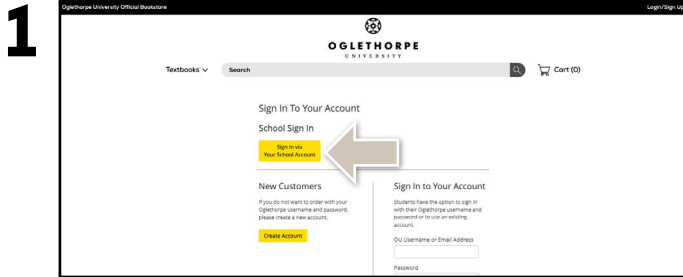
1

Oglethorpe University Official Bookstore

Login/Sign Up

OGLETHORPE
UNIVERSITY

Textbooks

Search

Cart (0)

Sign In To Your Account

School Sign In

Sign In via Your School Account

New Customers

If you do not want to order with your Oglethorpe username and password, please create a new account.

Create Account

Sign In to Your Account

Students have the option to sign in with their Oglethorpe username and password or to use an existing account.

OU Username or Email Address

Password